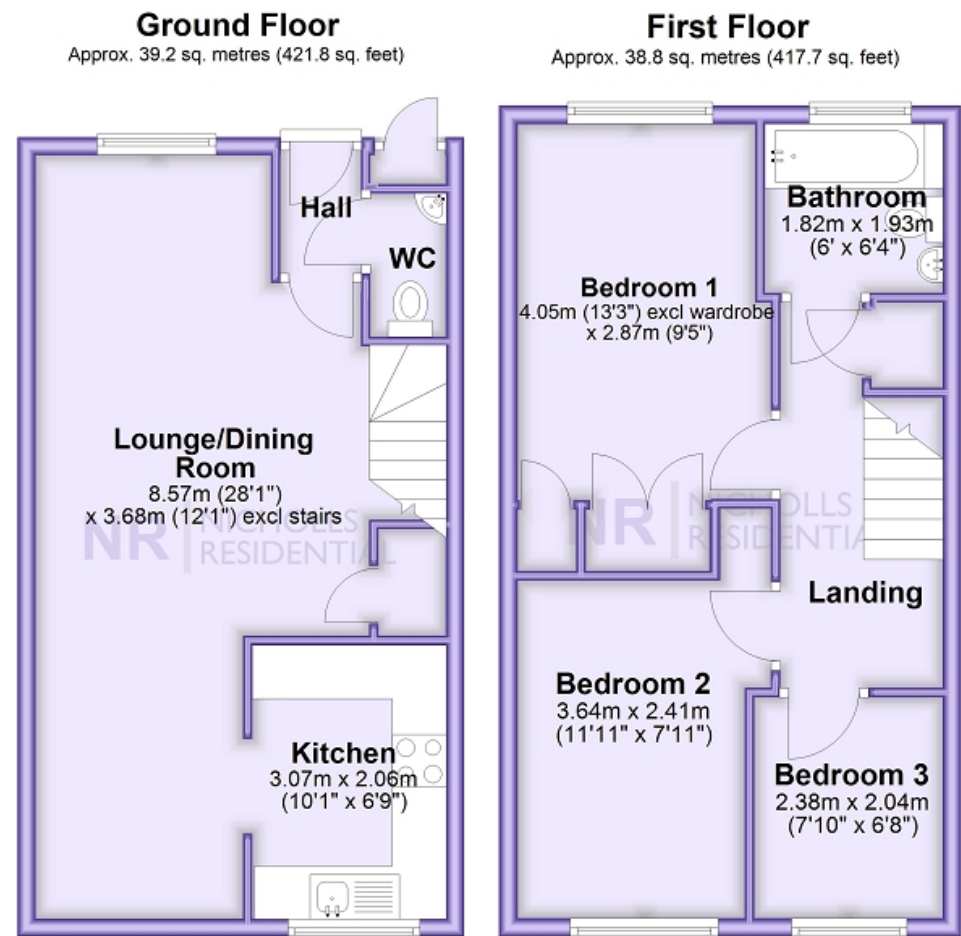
Ground Floor
Approx. 39.2 sq. metres (421.8 sq. feet)

Hall

WC

Lounge/Dining Room
8.57m (28'1")
x 3.68m (12'1") excl stairs

NR | NICHOLLS RESIDENTIAL

Kitchen
3.07m x 2.06m
(10'1" x 6'9")

First Floor
Approx. 38.8 sq. metres (417.7 sq. feet)

Bathroom
1.82m x 1.93m
(6' x 6'4")

Bedroom 1
4.05m (13'3") excl wardrobe
x 2.87m (9'5")

NR | NICHOLLS RESIDENTIAL

Landing

Bedroom 2
3.64m x 2.41m
(11'11" x 7'11")

Bedroom 3
2.38m x 2.04m
(7'10" x 6'8")